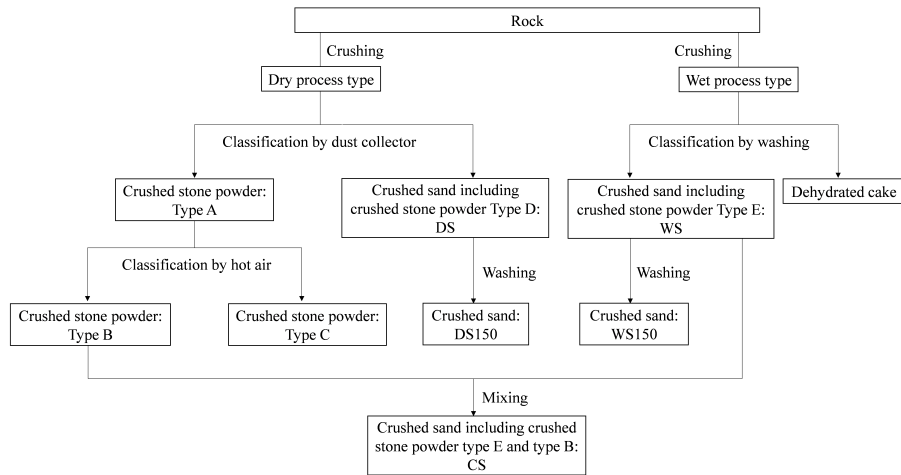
Rock

Crushing

Dry process type

Crushing

Wet process type

Classification by dust collector

Classification by washing

Crushed stone powder: Type A

Crushed sand including crushed stone powder Type D: DS

Crushed sand including crushed stone powder Type E: WS

Dehydrated cake

Classification by hot air

Washing

Washing

Crushed stone powder: Type B

Crushed stone powder: Type C

Crushed sand: DS150

Crushed sand: WS150

Mixing

Crushed sand including crushed stone powder type E and type B: CS